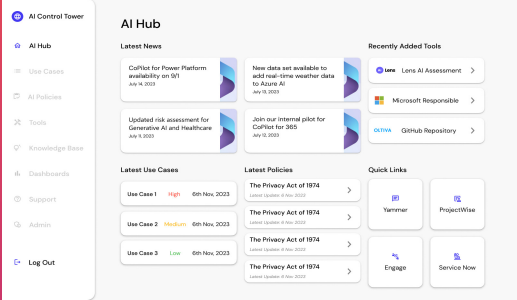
AI Control Tower

AI Hub
Use Cases
AI Policies
Tools
Knowledge Base
Dashboards
Support
Admin
Log Out

AI Hub

Latest News

CoPilot for Power Platform availability on 9/1
July 14, 2023

New data set available to add real-time weather data to Azure AI
July 13, 2023

Updated risk assessment for Generative AI and Healthcare
July 11, 2023

Join our internal pilot for CoPilot for 365
July 12, 2023

Recently Added Tools

Lens Lens AI Assessment
Microsoft Responsible
OLTIVA GitHub Repository

Latest Use Cases

| Use Case 1 | High | 6th Nov, 2023 |
|---|---|---|
| Use Case 2 | Medium | 6th Nov, 2023 |
| Use Case 3 | Low | 6th Nov, 2023 |

Latest Policies

The Privacy Act of 1974
Latest Update: 8 Nov 2023

The Privacy Act of 1974
Latest Update: 8 Nov 2023

The Privacy Act of 1974
Latest Update: 8 Nov 2023

The Privacy Act of 1974
Latest Update: 8 Nov 2023

Quick Links

Yammer
ProjectWise
Engage
Service Now